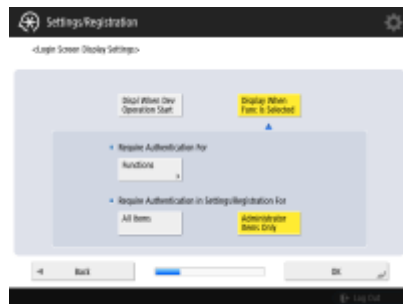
Settings/Registration

<Login Screen Display Settings>

Displ When Dev Operation Start

Display When Func is Selected

Require Authentication For

Functions

Require Authentication in Settings/Registration For

All Items

Administrator Items Only

Back

OK

Log Out